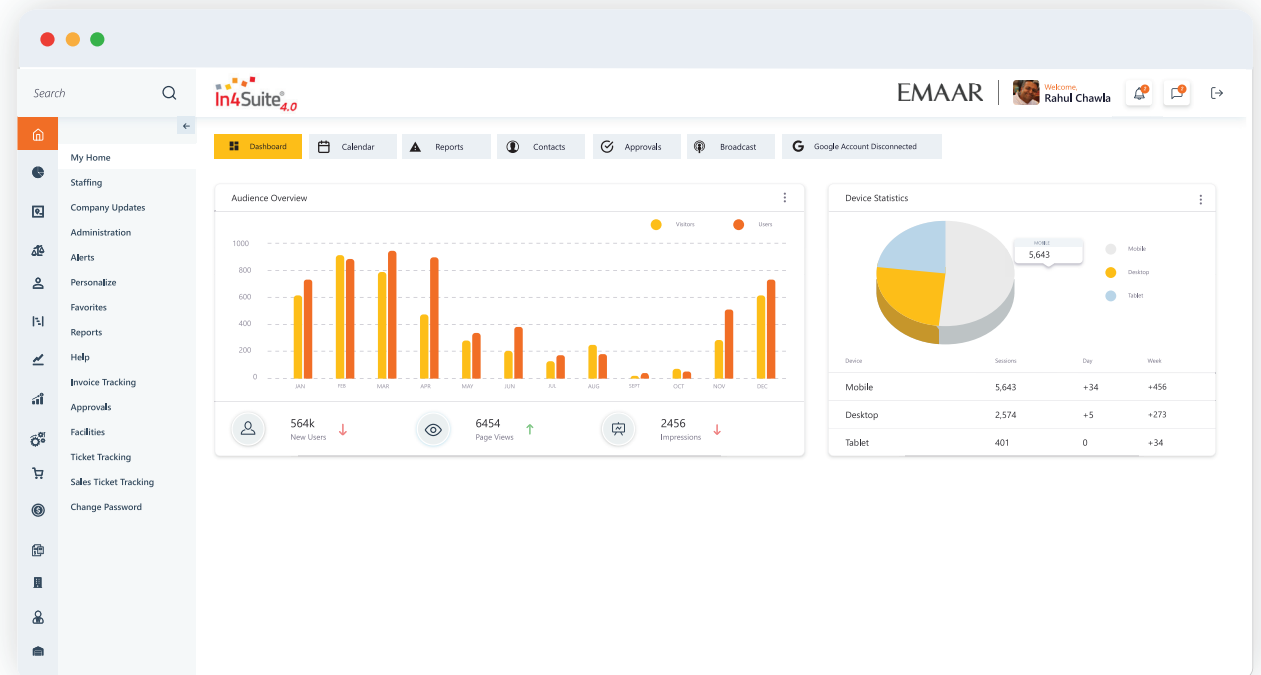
Search

In4Suite® 4.0

EMAAR

Welcome,
Rahul Chawla

My Home
Staffing
Company Updates
Administration
Alerts
Personalize
Favorites
Reports
Help
Invoice Tracking
Approvals
Facilities
Ticket Tracking
Sales Ticket Tracking
Change Password

Dashboard | Calendar | Reports | Contacts | Approvals | Broadcast | Google Account Disconnected

Audience Overview

Visitors Users

1000
800
600
400
200
0

JAN FEB MAR APR MAY JUN JUL AUG SEPT OCT NOV DEC

564k
New Users

6454
Page Views

2456
Impressions

Device Statistics

MOBILE
5,643

Mobile
Desktop
Tablet

| Device | Sessions | Day | Week |
|---|---|---|---|
| Mobile | 5,643 | +34 | +456 |
| Desktop | 2,574 | +5 | +273 |
| Tablet | 401 | 0 | +34 |